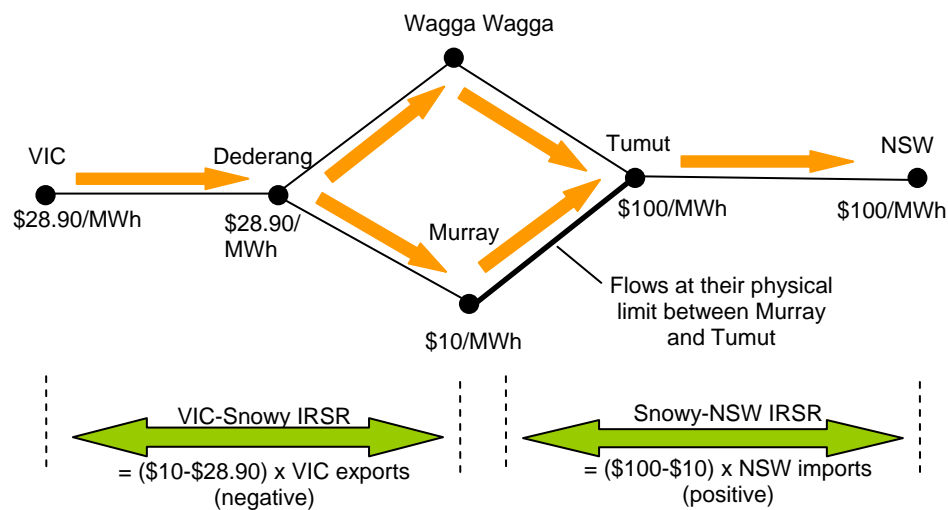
Wagga Wagga

VIC

Dederang

Tumut

NSW

\$28.90/MWh

\$28.90/MWh

Murray

\$100/MWh

\$100/MWh

Flows at their physical limit between Murray and Tumut

\$10/MWh

VIC-Snowy IRSR

= (\$10-\$28.90) x VIC exports (negative)

Snowy-NSW IRSR

= (\$100-\$10) x NSW imports (positive)